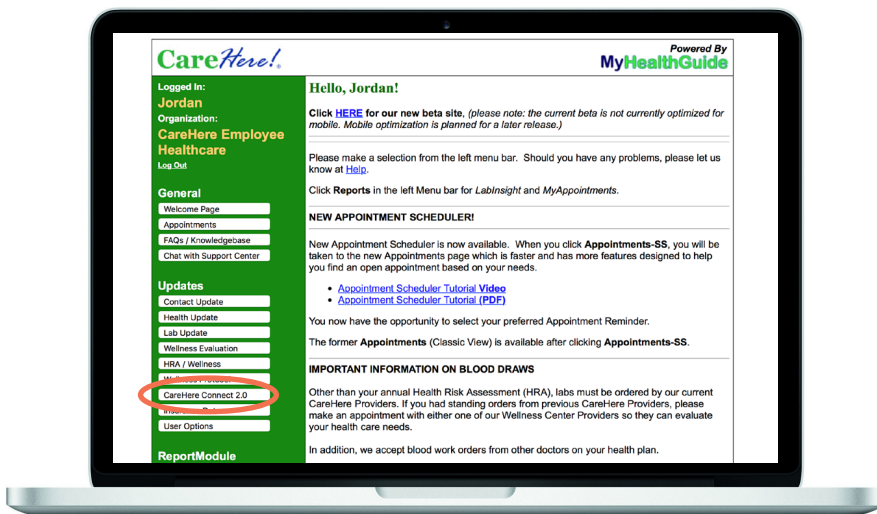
CareHere!

Powered By
MyHealthGuide

Logged In:
Jordan
Organization:
CareHere Employee Healthcare
Log Out

General
Welcome Page
Appointments
FAQs / Knowledgebase
Chat with Support Center

Updates
Contact Update
Health Update
Lab Update
Wellness Evaluation
HRA / Wellness
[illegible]
CareHere Connect 2.0
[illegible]
User Options

ReportModule

Hello, Jordan!

Click HERE for our new beta site, (please note: the current beta is not currently optimized for mobile. Mobile optimization is planned for a later release.)

Please make a selection from the left menu bar. Should you have any problems, please let us know at Help.

Click Reports in the left Menu bar for LabInsight and MyAppointments.

NEW APPOINTMENT SCHEDULER!

New Appointment Scheduler is now available. When you click Appointments-SS, you will be taken to the new Appointments page which is faster and has more features designed to help you find an open appointment based on your needs.

- Appointment Scheduler Tutorial Video
- Appointment Scheduler Tutorial (PDF)

You now have the opportunity to select your preferred Appointment Reminder.

The former Appointments (Classic View) is available after clicking Appointments-SS.

IMPORTANT INFORMATION ON BLOOD DRAWS

Other than your annual Health Risk Assessment (HRA), labs must be ordered by our current CareHere Providers. If you had standing orders from previous CareHere Providers, please make an appointment with either one of our Wellness Center Providers so they can evaluate your health care needs.

In addition, we accept blood work orders from other doctors on your health plan.